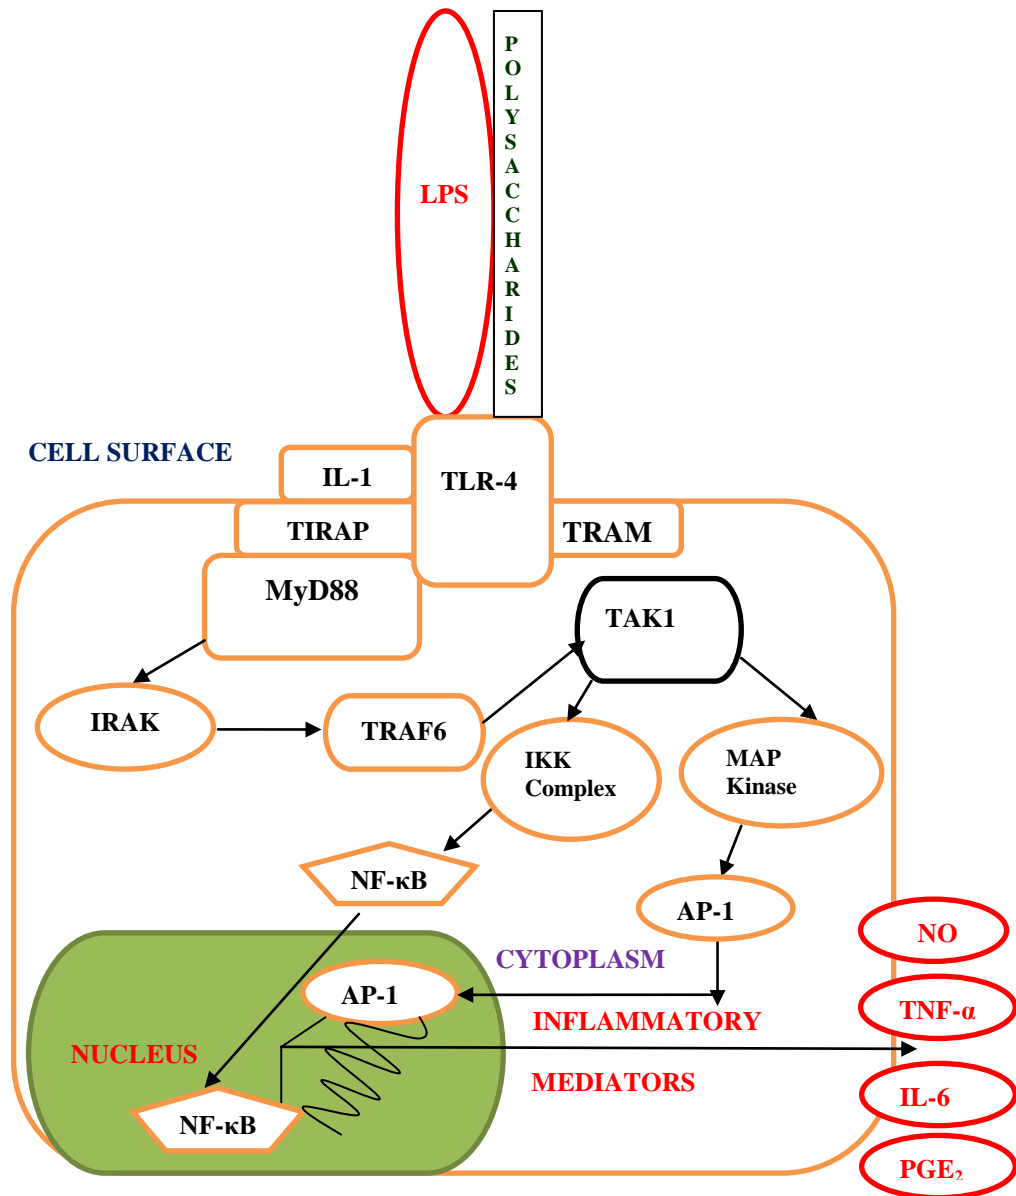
LPS

POLYSACCHARIDES

CELL SURFACE

IL-1

TLR-4

TIRAP

TRAM

MyD88

TAK1

IRAK

TRAF6

IKK Complex

MAP Kinase

NF-κB

AP-1

NO

CYTOPLASM

AP-1

TNF-α

INFLAMMATORY

NUCLEUS

MEDIATORS

IL-6

NF-κB

PGE$_2$